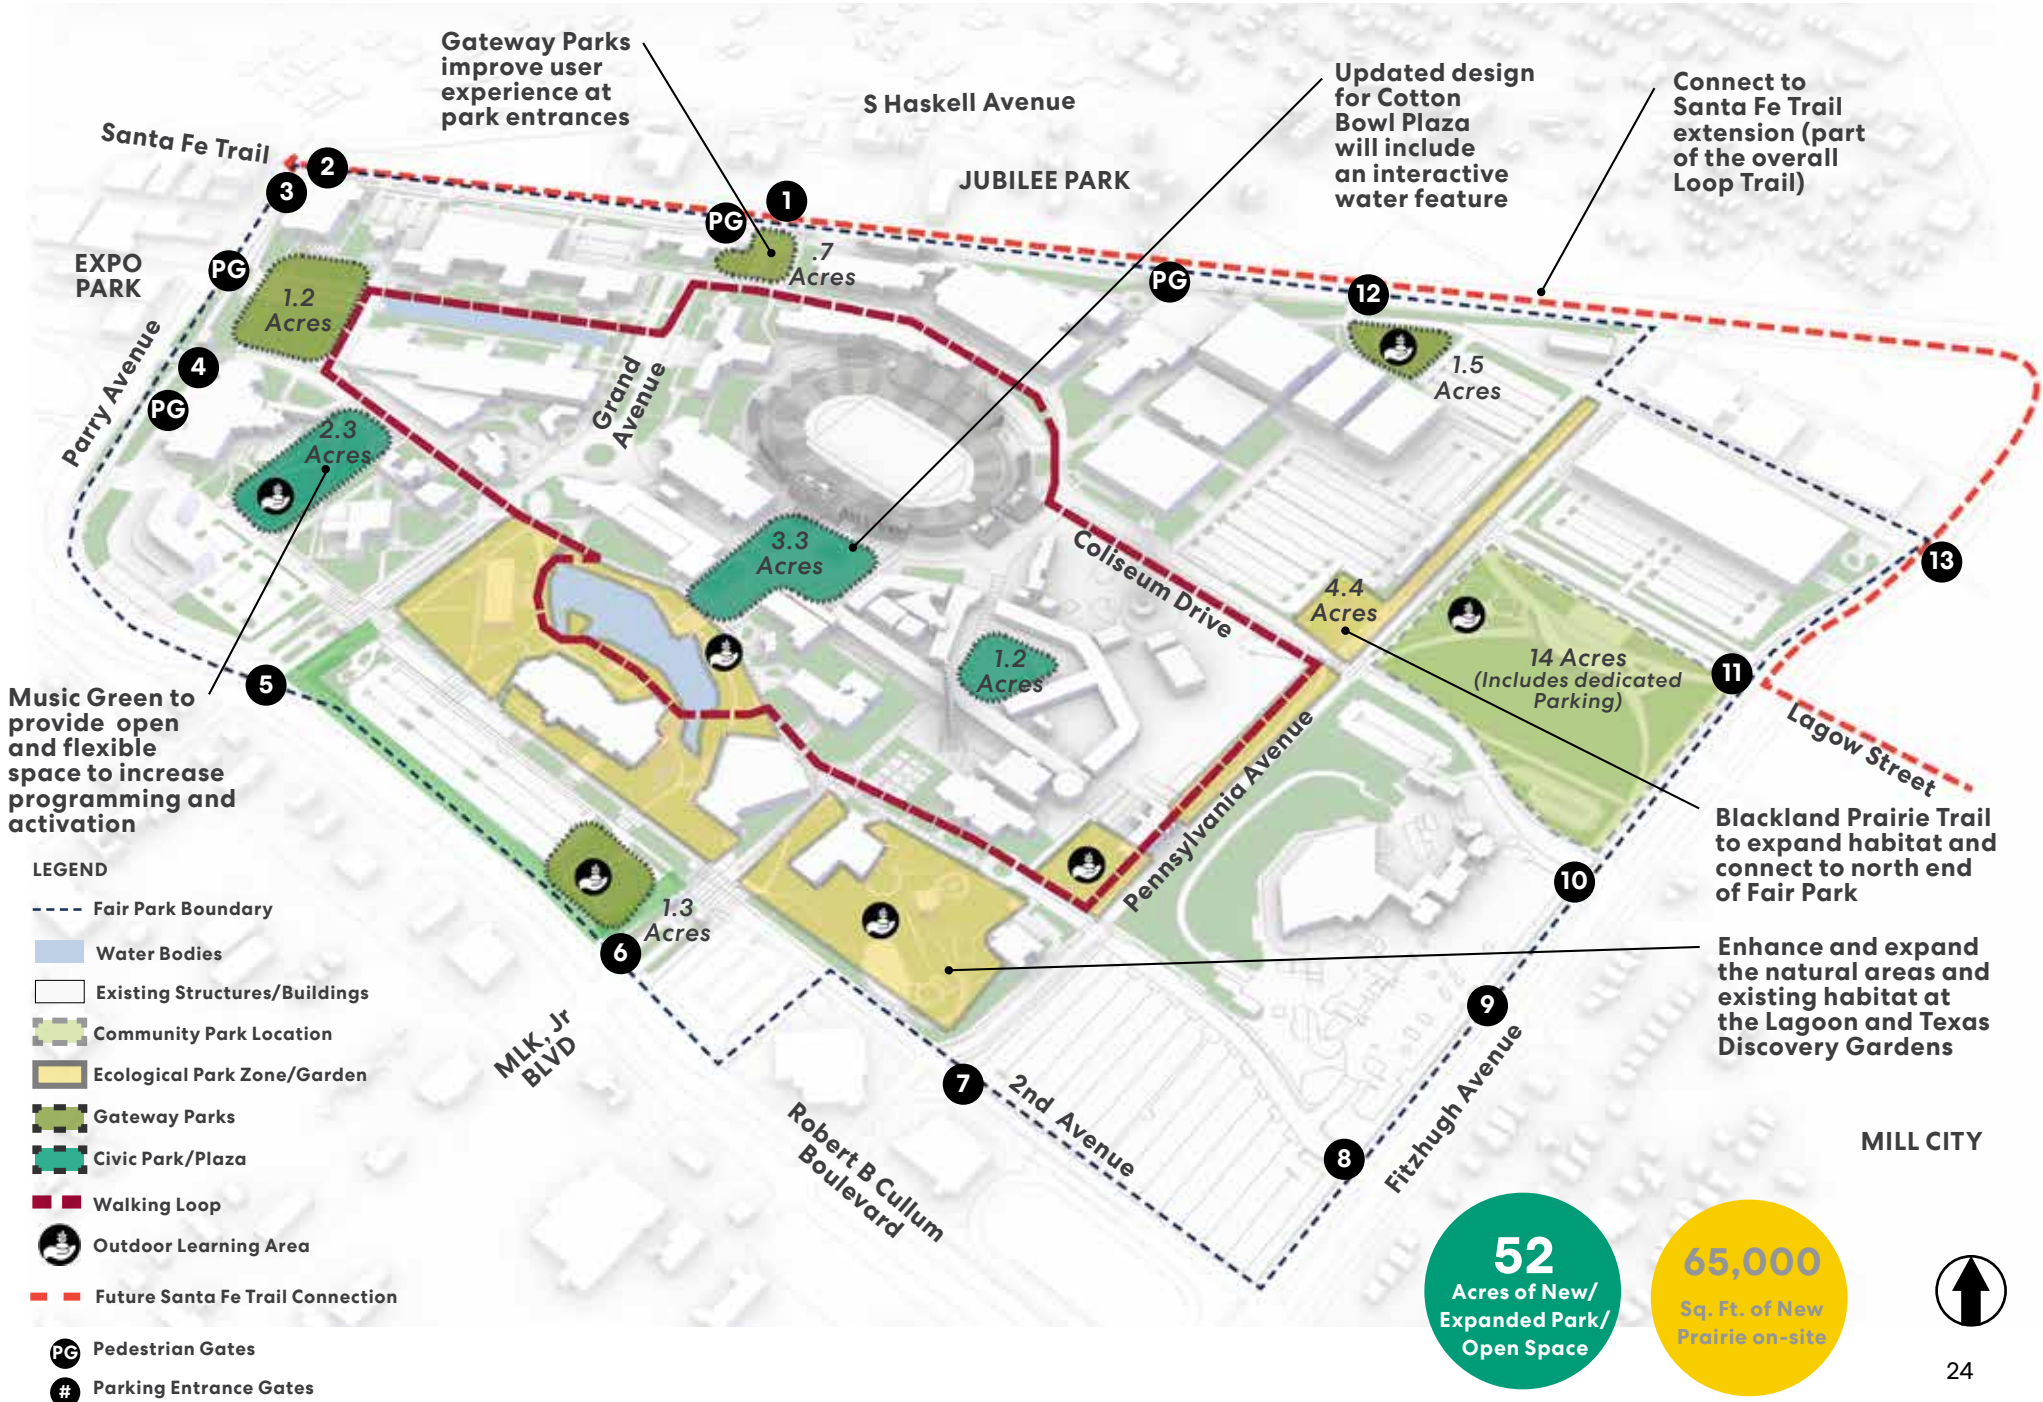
Gateway Parks improve user experience at park entrances

S Haskell Avenue

Updated design for Cotton Bowl Plaza will include an interactive water feature

Connect to Santa Fe Trail extension (part of the overall Loop Trail)

Santa Fe Trail

2

3

JUBILEE PARK

PG

1

EXPO PARK

PG

.7 Acres

PG

12

1.2 Acres

4

PG

Parry Avenue

Grand Avenue

1.5 Acres

2.3 Acres

3.3 Acres

Coliseum Drive

13

4.4 Acres

14 Acres (Includes dedicated Parking)

1.2 Acres

11

Lagow Street

Music Green to provide open and flexible space to increase programming and activation

5

Pennsylvania Avenue

Blackland Prairie Trail to expand habitat and connect to north end of Fair Park

10

LEGEND

Fair Park Boundary

Water Bodies

Existing Structures/Buildings

Community Park Location

Ecological Park Zone/Garden

Gateway Parks

Civic Park/Plaza

Walking Loop

Outdoor Learning Area

Future Santa Fe Trail Connection

Pedestrian Gates

Parking Entrance Gates

1.3 Acres

6

Enhance and expand the natural areas and existing habitat at the Lagoon and Texas Discovery Gardens

9

MLK, Jr BLVD

7

2nd Avenue

Fitzhugh Avenue

Robert B Cullum Boulevard

8

MILL CITY

52 Acres of New/ Expanded Park/ Open Space

65,000 Sq. Ft. of New Prairie on-site

24